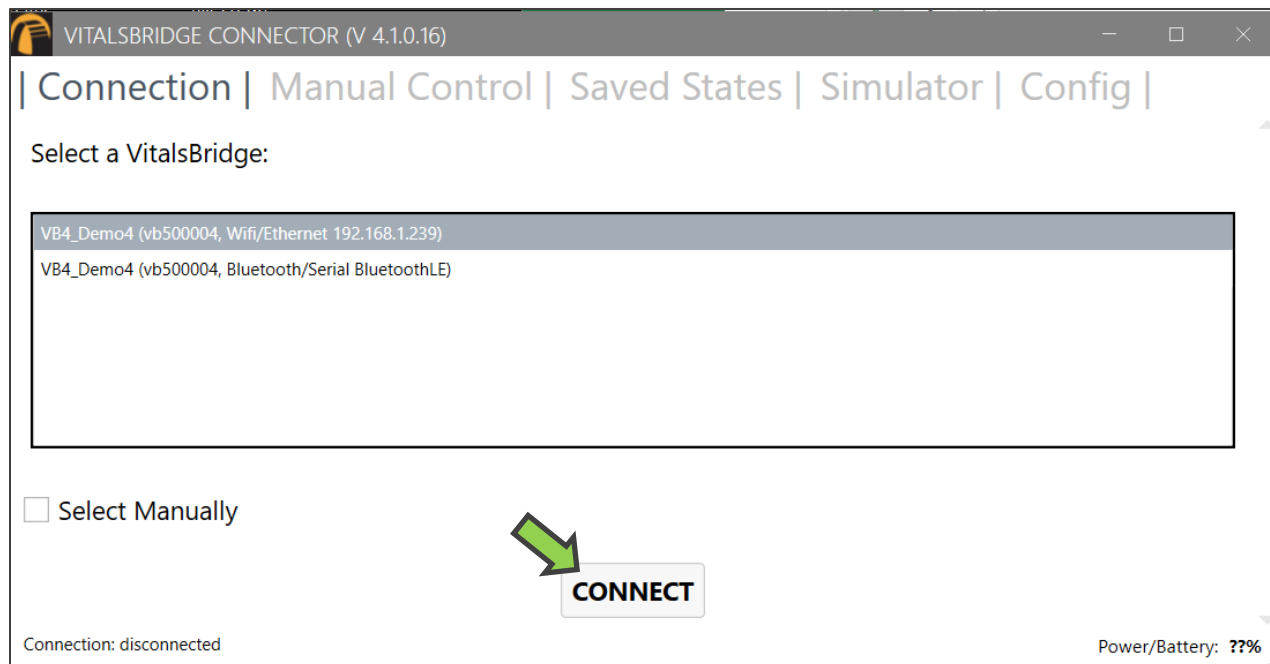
VITALSBRIDGE CONNECTOR (V 4.1.0.16)

| Connection | Manual Control | Saved States | Simulator | Config |

Select a VitalsBridge:

VB4_Demo4 (vb500004, Wifi/Ethernet 192.168.1.239)
VB4_Demo4 (vb500004, Bluetooth/Serial BluetoothLE)

Select Manually

CONNECT

Connection: disconnected

Power/Battery: ??%